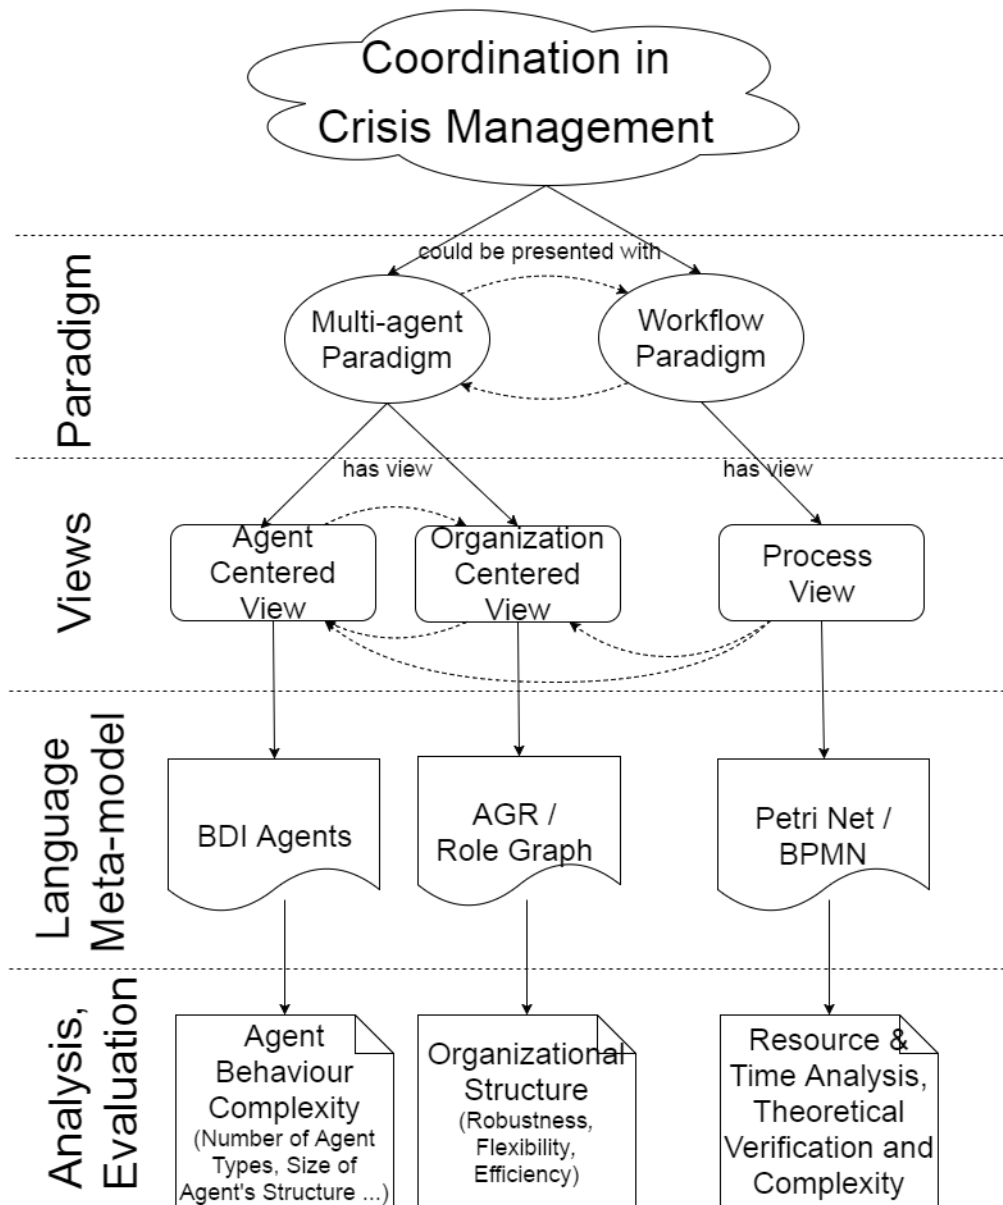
Coordination in Crisis Management

Paradigm

could be presented with

Multi-agent Paradigm

Workflow Paradigm

Views

has view

has view

Agent Centered View

Organization Centered View

Process View

Language Meta-model

BDI Agents

AGR / Role Graph

Petri Net / BPMN

Analysis, Evaluation

Agent Behaviour Complexity (Number of Agent Types, Size of Agent's Structure ...)

Organizational Structure (Robustness, Flexibility, Efficiency)

Resource & Time Analysis, Theoretical Verification and Complexity